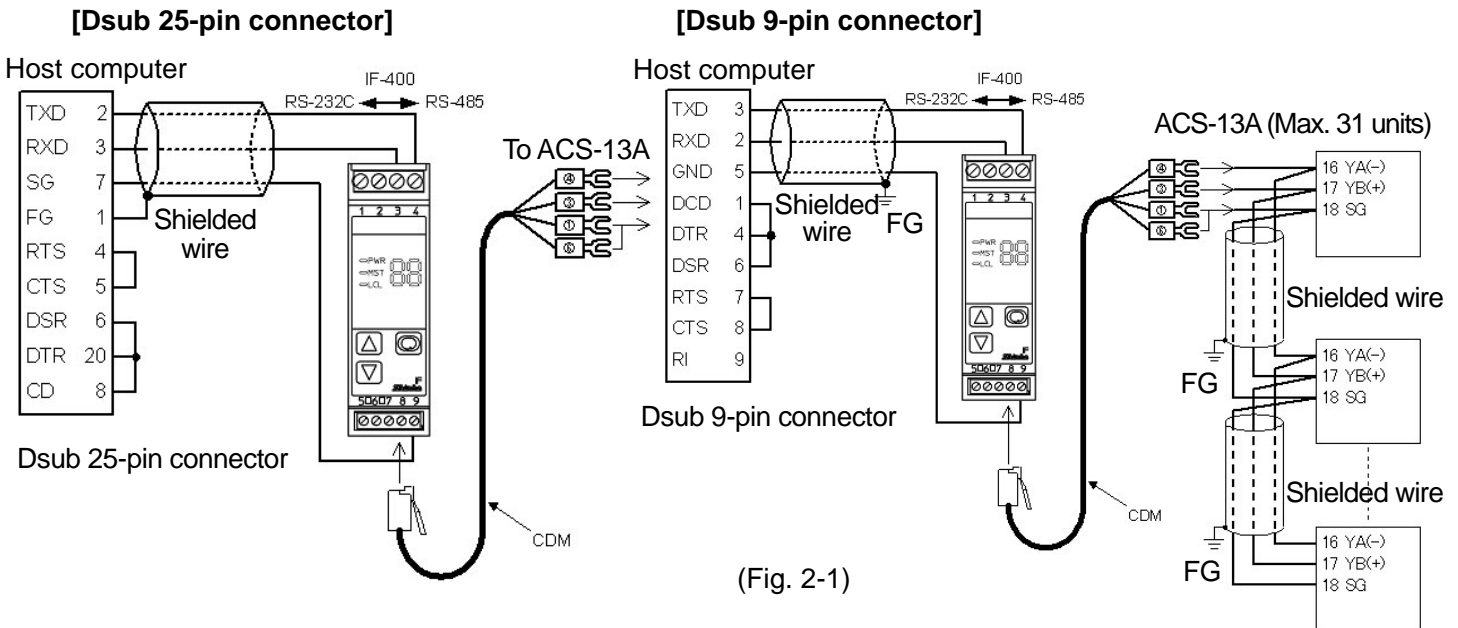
[Dsub 25-pin connector]

Host computer

IF-400

RS-232C RS-485

| | |
|---|---|
| TXD | 2 |
| RXD | 3 |
| SG | 7 |
| FG | 1 |
| RTS | 4 |
| CTS | 5 |
| DSR | 6 |
| DTR | 20 |
| CD | 8 |

Shielded wire

1 2 3 4

PWR MST LCL 88

50607 8 9

To ACS-13A

④ ③ ① ⑤

Dsub 25-pin connector

CDM

[Dsub 9-pin connector]

Host computer

IF-400

RS-232C RS-485

| | |
|---|---|
| TXD | 3 |
| RXD | 2 |
| GND | 5 |
| DCD | 1 |
| DTR | 4 |
| DSR | 6 |
| RTS | 7 |
| CTS | 8 |
| RI | 9 |

Shielded wire

FG

1 2 3 4

PWR MST LCL 88

50607 8 9

Dsub 9-pin connector

CDM

ACS-13A (Max. 31 units)

④ ③ ① ⑤

16 YA(−)
17 YB(+)
18 SG

Shielded wire

FG

16 YA(−)
17 YB(+)
18 SG

Shielded wire

FG

16 YA(−)
17 YB(+)
18 SG

(Fig. 2-1)